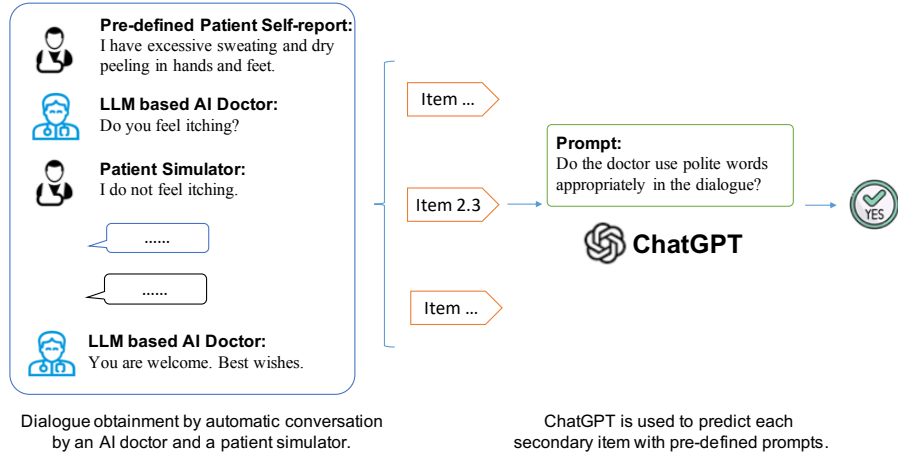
Pre-defined Patient Self-report:
I have excessive sweating and dry peeling in hands and feet.

LLM based AI Doctor:
Do you feel itching?

Patient Simulator:
I do not feel itching.

......

......

LLM based AI Doctor:
You are welcome. Best wishes.

Item ...

Item 2.3

Item ...

Prompt:
Do the doctor use polite words appropriately in the dialogue?

ChatGPT

YES

Dialogue obtainment by automatic conversation by an AI doctor and a patient simulator.

ChatGPT is used to predict each secondary item with pre-defined prompts.